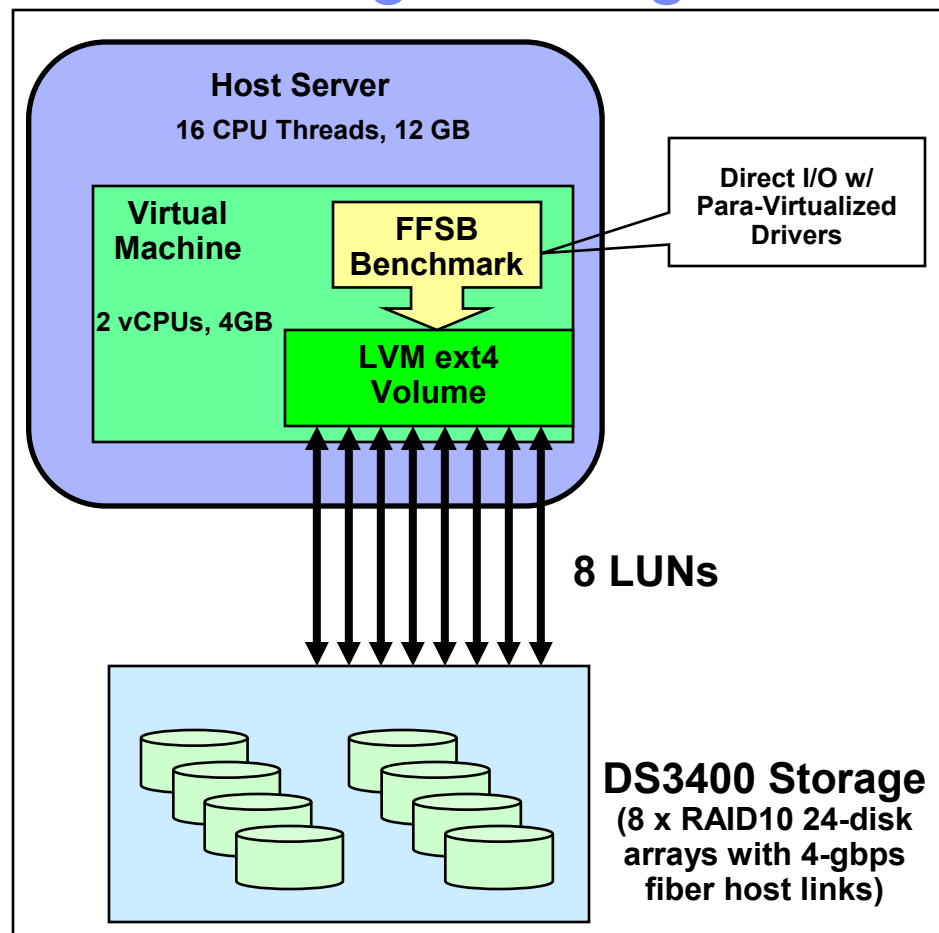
Host Server
16 CPU Threads, 12 GB

Virtual Machine

2 vCPUs, 4GB

FFSB Benchmark

Direct I/O w/ Para-Virtualized Drivers

LVM ext4 Volume

8 LUNs

DS3400 Storage
(8 x RAID10 24-disk arrays with 4-gbps fiber host links)